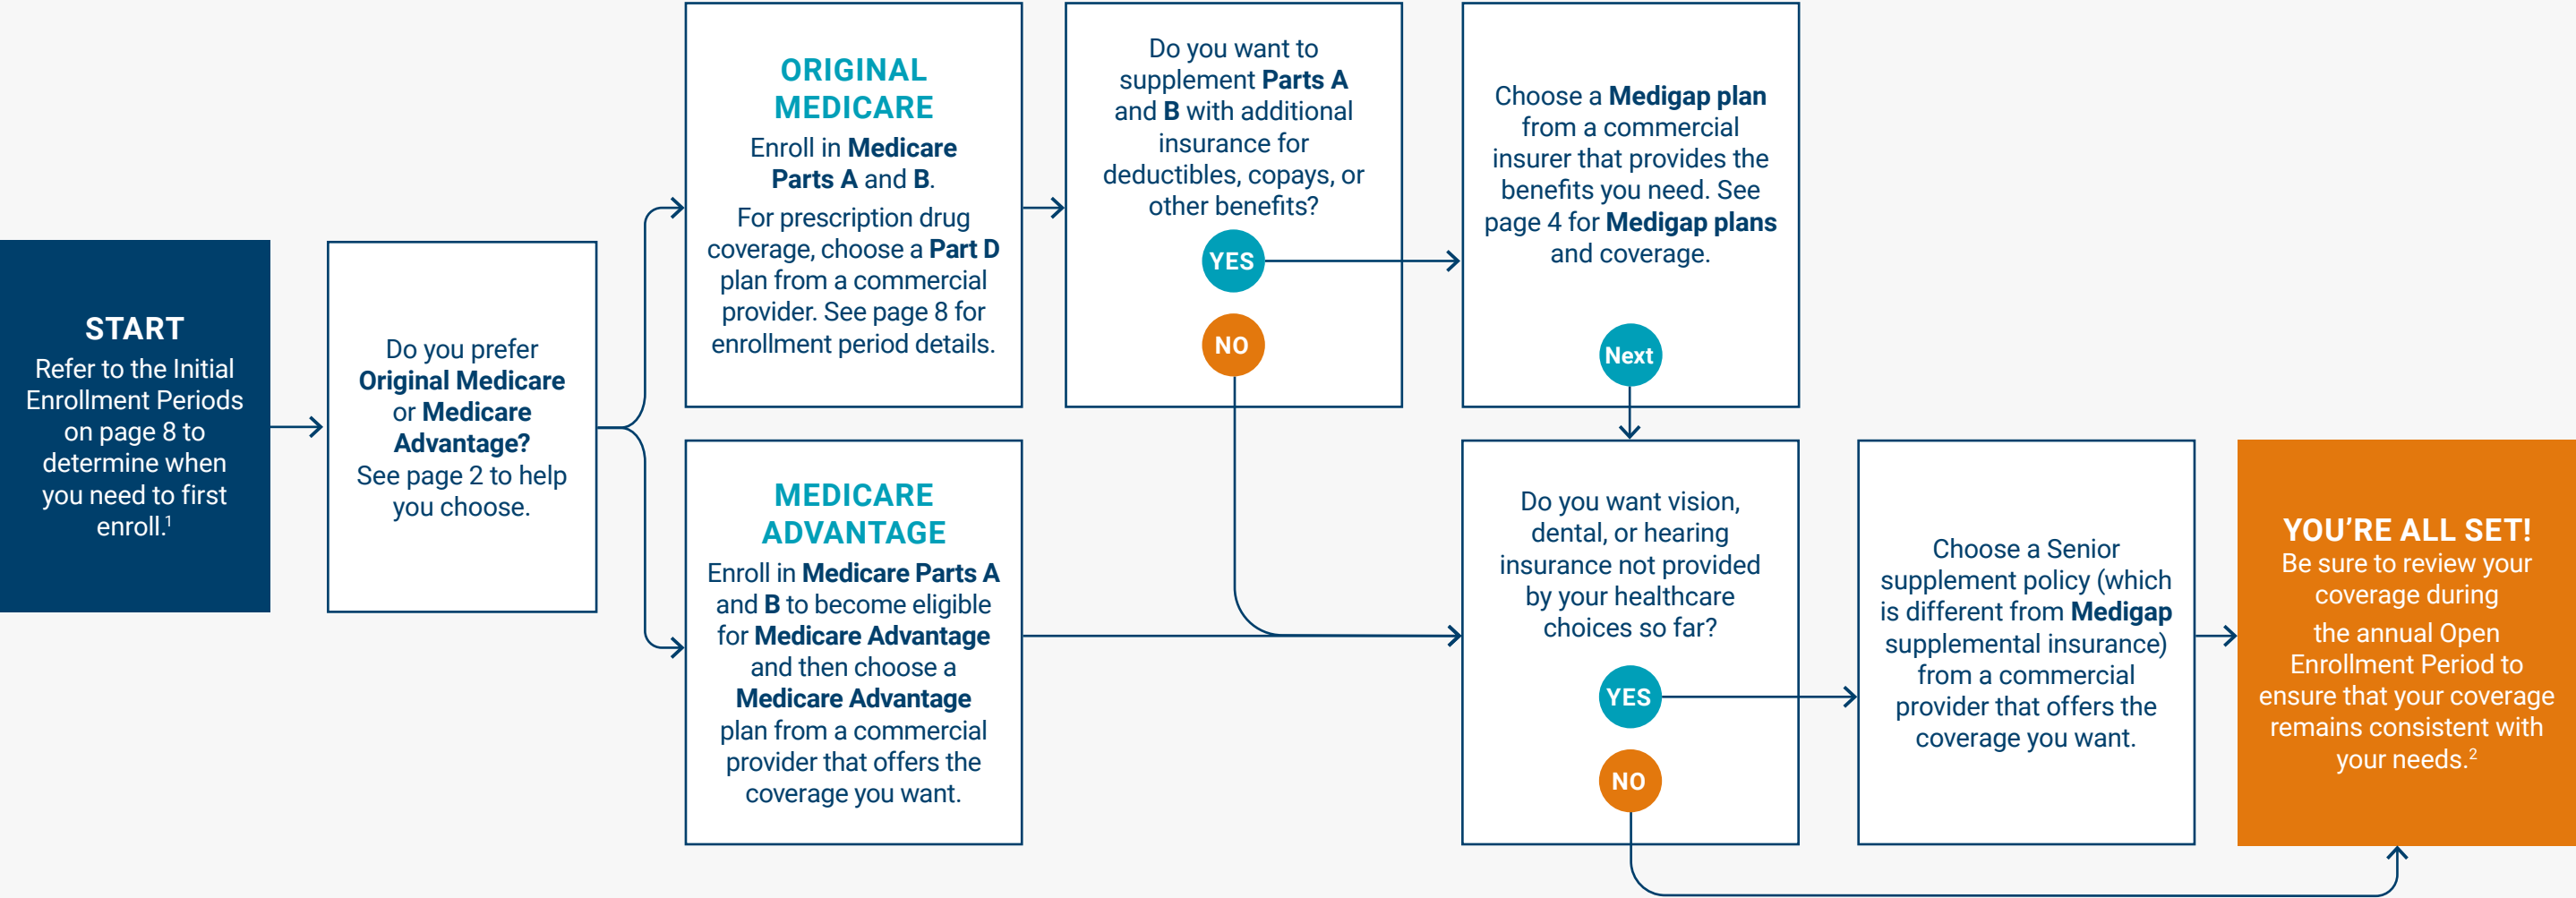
START
Refer to the Initial Enrollment Periods on page 8 to determine when you need to first enroll.$^1$

Do you prefer Original Medicare or Medicare Advantage?
See page 2 to help you choose.

ORIGINAL MEDICARE
Enroll in Medicare Parts A and B.
For prescription drug coverage, choose a Part D plan from a commercial provider. See page 8 for enrollment period details.

MEDICARE ADVANTAGE
Enroll in Medicare Parts A and B to become eligible for Medicare Advantage and then choose a Medicare Advantage plan from a commercial provider that offers the coverage you want.

Do you want to supplement Parts A and B with additional insurance for deductibles, copays, or other benefits?
YES
NO

Choose a Medigap plan from a commercial insurer that provides the benefits you need. See page 4 for Medigap plans and coverage.
Next

Do you want vision, dental, or hearing insurance not provided by your healthcare choices so far?
YES
NO

Choose a Senior supplement policy (which is different from Medigap supplemental insurance) from a commercial provider that offers the coverage you want.

YOU'RE ALL SET!
Be sure to review your coverage during the annual Open Enrollment Period to ensure that your coverage remains consistent with your needs.$^2$